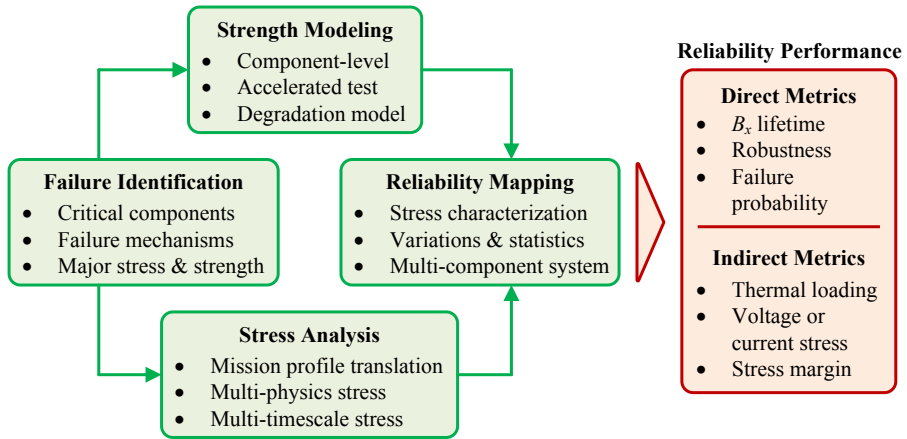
Strength Modeling
- Component-level
- Accelerated test
- Degradation model

Failure Identification
- Critical components
- Failure mechanisms
- Major stress & strength

Reliability Mapping
- Stress characterization
- Variations & statistics
- Multi-component system

Stress Analysis
- Mission profile translation
- Multi-physics stress
- Multi-timescale stress

Reliability Performance

Direct Metrics
- $B_x$ lifetime
- Robustness
- Failure probability

Indirect Metrics
- Thermal loading
- Voltage or current stress
- Stress margin